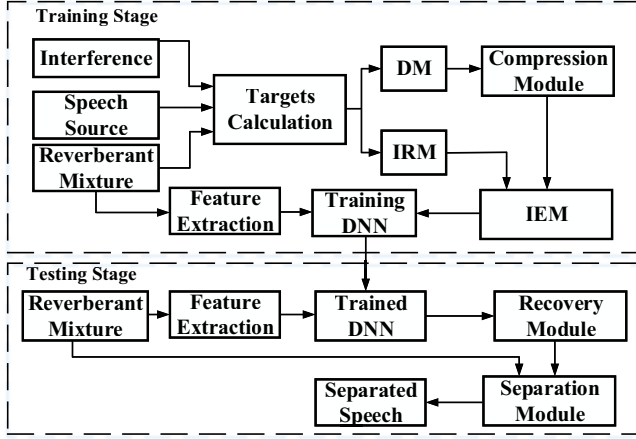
Training Stage

Interference

Speech Source

Reverberant Mixture

Targets Calculation

DM

Compression Module

IRM

Feature Extraction

Training DNN

IEM

Testing Stage

Reverberant Mixture

Feature Extraction

Trained DNN

Recovery Module

Separated Speech

Separation Module